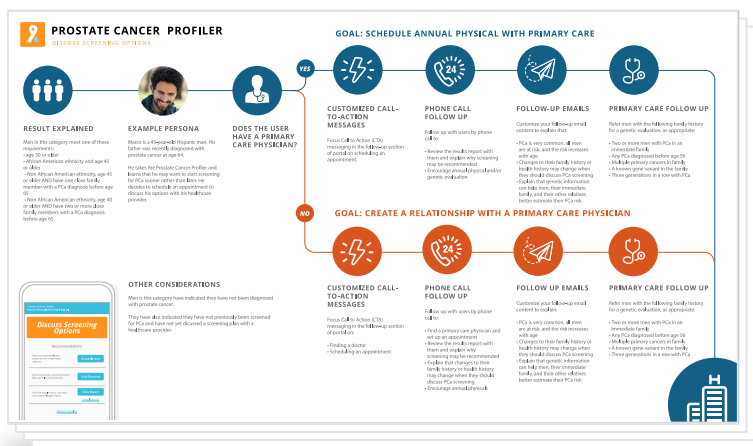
PROSTATE CANCER PROFILER
DISCUSS SCREENING OPTIONS

GOAL: SCHEDULE ANNUAL PHYSICAL WITH PRIMARY CARE

YES

RESULT EXPLAINED

Men in this category meet one of these requirements:
• age 50 or older
• African American ethnicity and age 45 or older
• Non African American ethnicity, age 45 or older AND have one close family member with a PCa diagnosis before age 65
• Non African American ethnicity, age 40 or older AND have two or more close family members with a PCa diagnosis before age 65

EXAMPLE PERSONA

Marco is a 45-year-old Hispanic man. His father was recently diagnosed with prostate cancer at age 64.

He takes the Prostate Cancer Profiler and learns that he may want to start screening for PCa sooner rather than later. He decides to schedule an appointment to discuss his options with his healthcare provider.

DOES THE USER HAVE A PRIMARY CARE PHYSICIAN?

CUSTOMIZED CALL-TO-ACTION MESSAGES

Focus Call to Action (CTA) messaging in the follow-up section of portal on scheduling an appointment.

PHONE CALL FOLLOW UP

Follow up with users by phone call to:
• Review the results report with them and explain why screening may be recommended
• Encourage annual physical and/or genetic evaluation

FOLLOW-UP EMAILS

Customize your follow-up email content to explain that:
• PCa is very common, all men are at risk, and the risk increases with age
• Changes to their family history or health history may change when they should discuss PCa screening
• Explain that genetic information can help men, their immediate family, and their other relatives better estimate their PCa risk

PRIMARY CARE FOLLOW UP

Refer men with the following family history for a genetic evaluation, as appropriate
• Two or more men with PCa in an immediate family
• Any PCa diagnosed before age 56
• Multiple primary cancers in family
• A known gene variant in the family
• Three generations in a row with PCa

NO

GOAL: CREATE A RELATIONSHIP WITH A PRIMARY CARE PHYSICIAN

OTHER CONSIDERATIONS

Men in this category have indicated they have not been diagnosed with prostate cancer.

They have also indicated they have not previously been screened for PCa and have not yet discussed a screening plan with a healthcare provider.

Discuss Screening Options

Recommendations

CUSTOMIZED CALL-TO-ACTION MESSAGES

Focus Call to Action (CTA) messaging in the follow-up section of portal on:
• Finding a doctor
• Scheduling an appointment

PHONE CALL FOLLOW UP

Follow up with users by phone call to:
• Find a primary care physician and set up an appointment
• Review the results report with them and explain why screening may be recommended
• Explain that changes to their family history or health history may change when they should discuss PCa screening
• Encourage annual physicals

FOLLOW UP EMAILS

Customize your follow-up email content to explain that:
• PCa is very common, all men are at risk, and the risk increases with age.
• Changes to their family history or health history may change when they should discuss PCa screening
• Explain that genetic information can help men, their immediate family, and their other relatives better estimate their PCa risk

PRIMARY CARE FOLLOW UP

Refer men with the following family history for a genetic evaluation, as appropriate
• Two or more men with PCa in an immediate family
• Any PCa diagnosed before age 56
• Multiple primary cancers in family
• A known gene variant in the family
• Three generations in a row with PCa